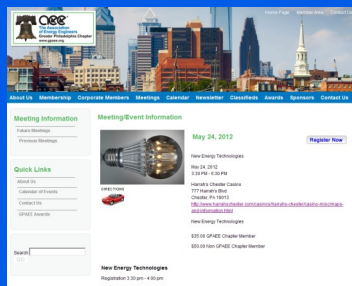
GPAEE
The Association of Energy Engineers
Greater Philadelphia Chapter
www.gpaee.org

Home Page | Member Area | Contact Us

About Us | Membership | Corporate Members | Meetings | Calendar | Newsletter | Classifieds | Awards | Sponsors | Contact Us

Meeting Information
Future Meetings
Previous Meetings

Quick Links
About Us
Calendar of Events
Contact Us
GPAEE Awards

Search

Meeting/Event Information

May 24, 2012

Register Now

DIRECTIONS

New Energy Technologies

May 24, 2012
3:30 PM - 6:30 PM

Harrah's Chester Casino
777 Harrah's Blvd
Chester, PA 19013
http://www.harrahschester.com/casinos/harrahs-chester/casino-mtgs/maps-and-information.html

New Energy Technologies

$35.00 GPAEE Chapter Member
$50.00 Non GPAEE Chapter Member

New Energy Technologies

Registration 3:30 pm - 4:30 pm